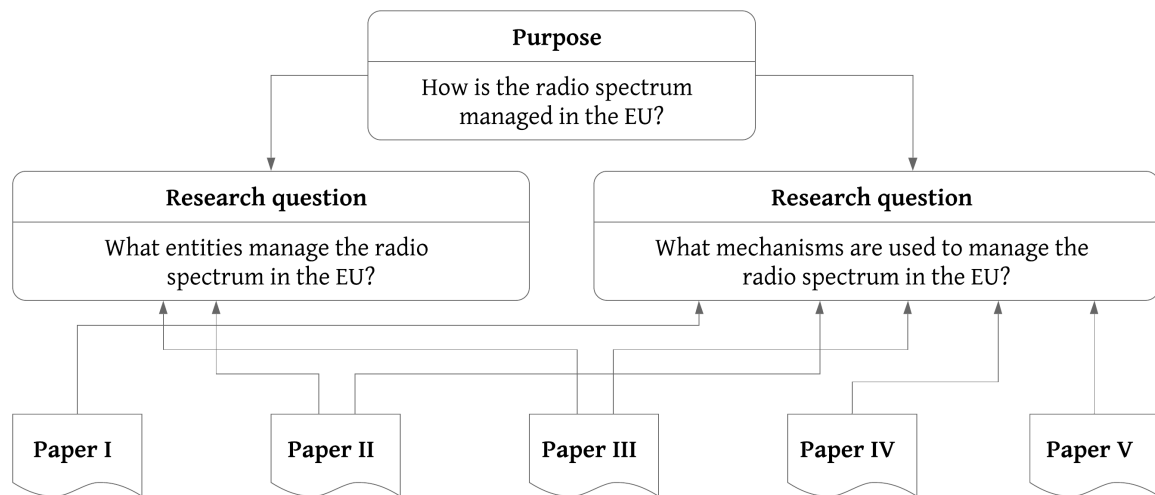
Purpose

How is the radio spectrum managed in the EU?

Research question

What entities manage the radio spectrum in the EU?

Research question

What mechanisms are used to manage the radio spectrum in the EU?

Paper I

Paper II

Paper III

Paper IV

Paper V